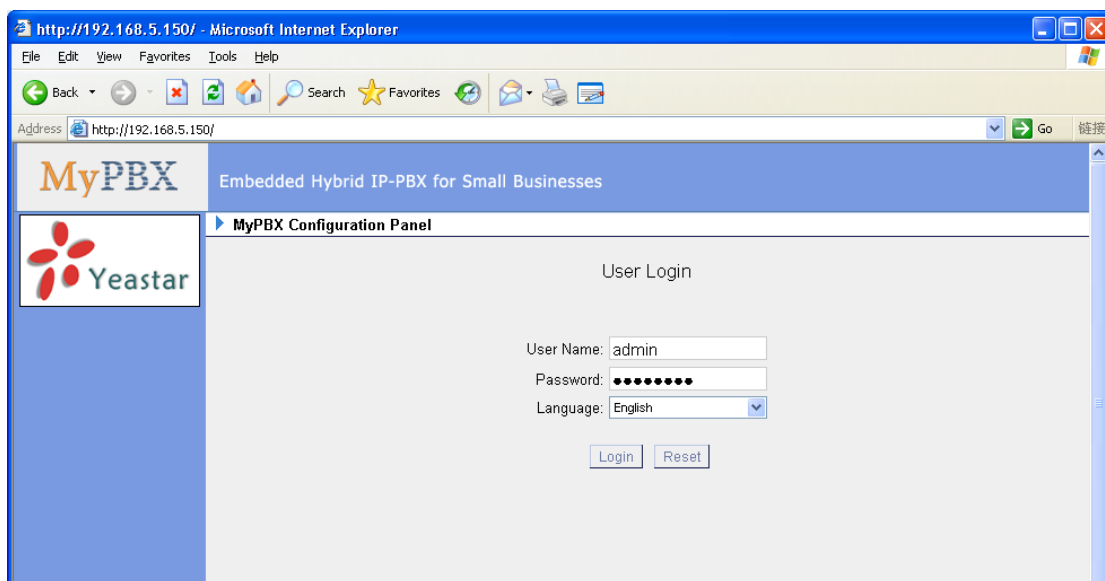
http://192.168.5.150/ - Microsoft Internet Explorer

File Edit View Favorites Tools Help

Back Search Favorites

Address http://192.168.5.150/ Go 链接

MyPBX

Embedded Hybrid IP-PBX for Small Businesses

Yeastar

MyPBX Configuration Panel

User Login

User Name: admin

Password: ••••••••

Language: English

Login Reset